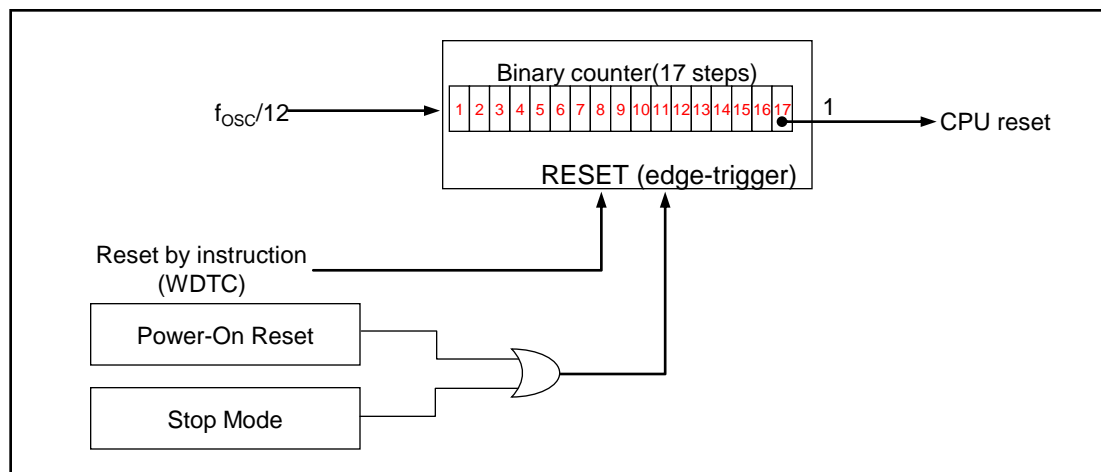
Binary counter(17 steps)

$f_{OSC}/12$

| 1 | 2 | 3 | 4 | 5 | 6 | 7 | 8 | 9 | 10 | 11 | 12 | 13 | 14 | 15 | 16 | 17 |
|---|---|---|---|---|---|---|---|---|---|---|---|---|---|---|---|---|

1

CPU reset

RESET (edge-trigger)

Reset by instruction (WDTC)

Power-On Reset

Stop Mode